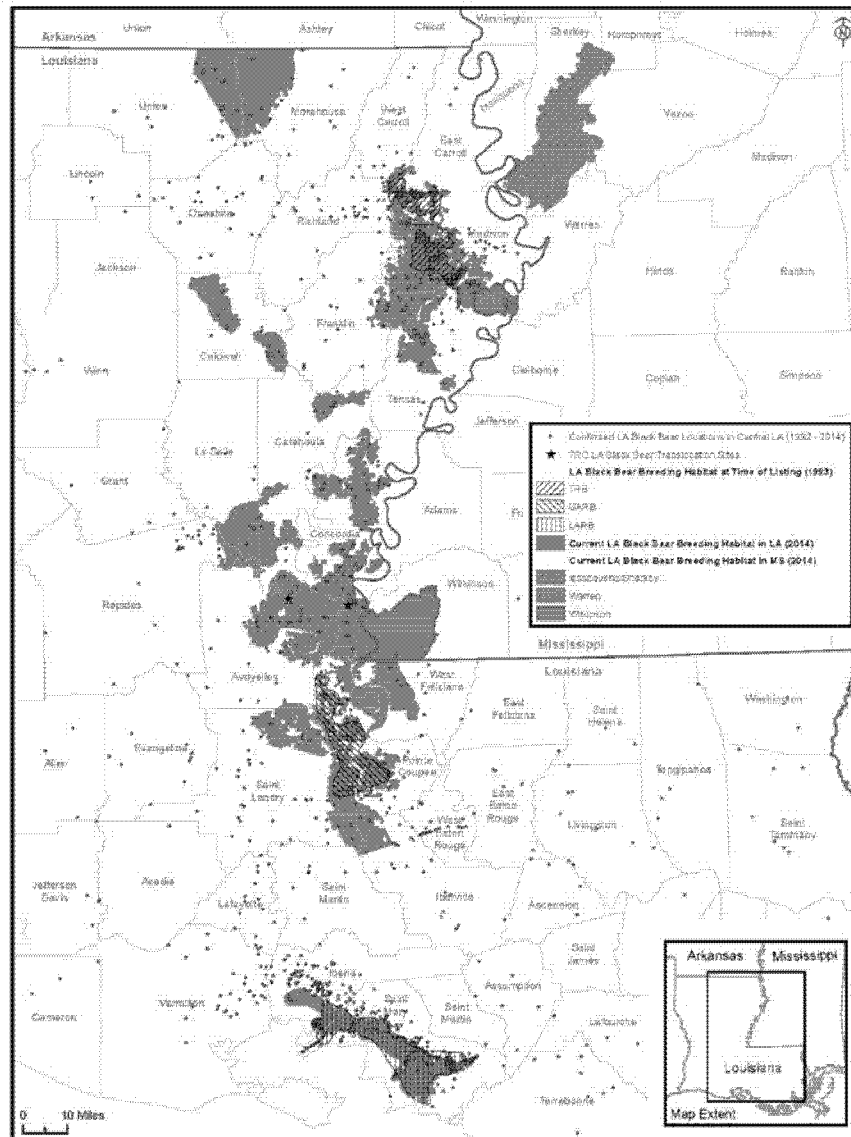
Arkansas
Louisiana
Union
Ashley
Chicot
Washington
Sharkey
Humphreys
Holmes
Union
Morehouse
West Carroll
East Carroll
Yazoo
Madison
Lincoln
Ouachita
Richland
Madison
Warren
Jackson
Hinds
Rankin
Franklin
Caldwell
Claiborne
Copiah
Simpson
Winn
Tensas
Jefferson
La Salle
Catahoula
Grant
Adams
Concordia
Wilkinson
Rapides
Avoyelles
West Feliciana
East Feliciana
Saint Helena
Washington
Evangeline
Allen
Pointe Coupee
Saint Landry
East Baton Rouge
Tangipahoa
Saint Tammany
Livingston
West Baton Rouge
Jefferson Davis
Acadia
Lafayette
Saint Martin
Iberville
Ascension
Saint James
Iberia
Assumption
Cameron
Vermilion
Saint Mary
Saint Martin
Lafourche
Terrebonne
Mississippi
Louisiana
Confirmed LA Black Bear Locations in Central LA (1992 - 2014)
TRC LA Black Bear Translocation Sites
LA Black Bear Breeding Habitat at Time of Listing (1992)
TRB
UARB
LARB
Current LA Black Bear Breeding Habitat in LA (2014)
Current LA Black Bear Breeding Habitat in MS (2014)
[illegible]
Warren
Wilkinson
Arkansas
Mississippi
Louisiana
Map Extent
0 10 Miles